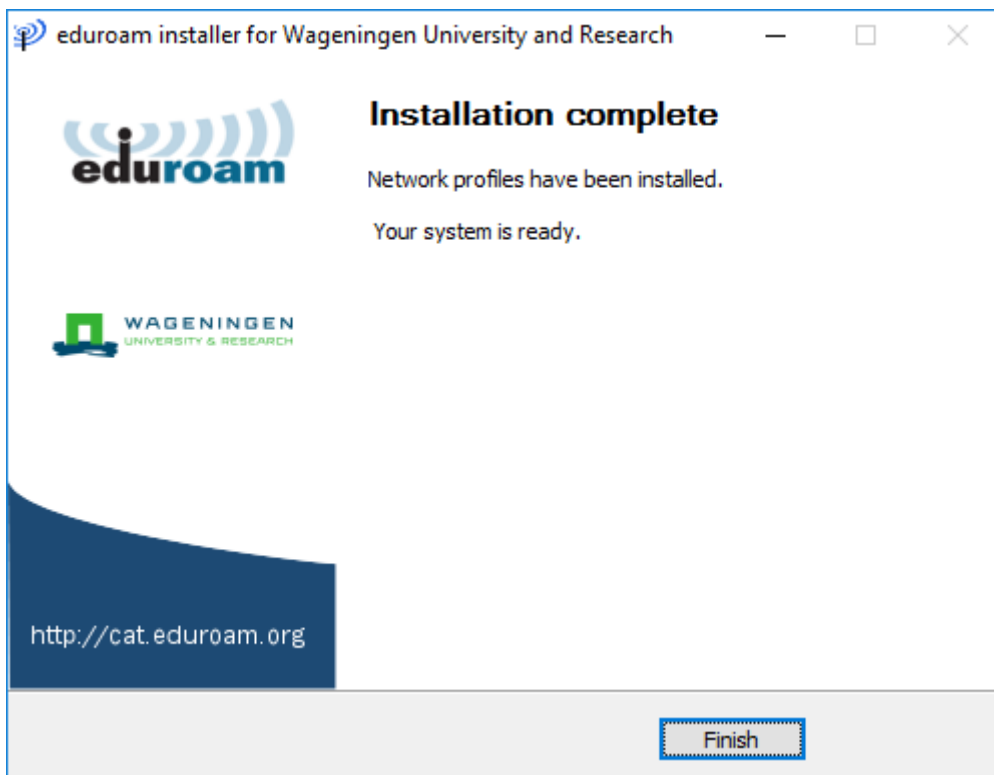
eduroam installer for Wageningen University and Research

eduroam

Installation complete

Network profiles have been installed.

Your system is ready.

WAGENINGEN
UNIVERSITY & RESEARCH

http://cat.eduroam.org

Finish